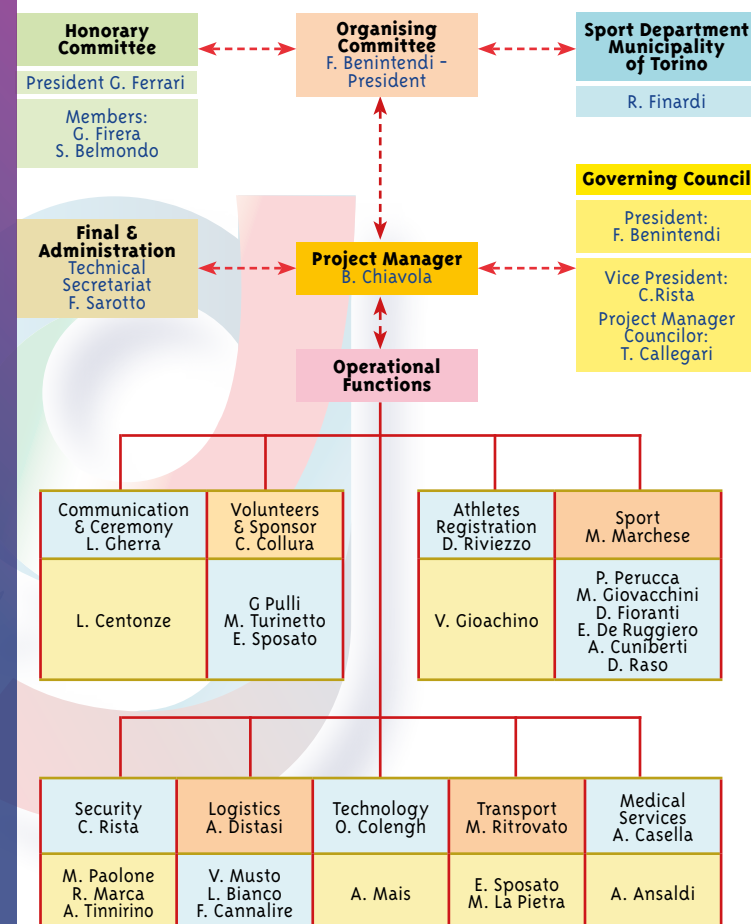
Honorary Committee

President G. Ferrari

Members:
G. Firera
S. Belmondo

Organising Committee
F. Benintendi - President

Sport Department Municipality of Torino

R. Finardi

Governing Council

President:
F. Benintendi

Vice President:
C.Rista
Project Manager Councilor:
T. Callegari

Final & Administration
Technical Secretariat
F. Sarotto

Project Manager
B. Chiavola

Operational Functions

Communication & Ceremony
L. Gherra

L. Centonze

Volunteers & Sponsor
C. Collura

G Pulli
M. Turinetto
E. Sposato

Athletes Registration
D. Riviezzo

V. Gioachino

Sport
M. Marchese

P. Perucca
M. Giovacchini
D. Fioranti
E. De Ruggiero
A. Cuniberti
D. Raso

Security
C. Rista

M. Paolone
R. Marca
A. Tinnirino

Logistics
A. Distasi

V. Musto
L. Bianco
F. Cannalire

Technology
O. Colengh

A. Mais

Transport
M. Ritrovato

E. Sposato
M. La Pietra

Medical Services
A. Casella

A. Ansaldi